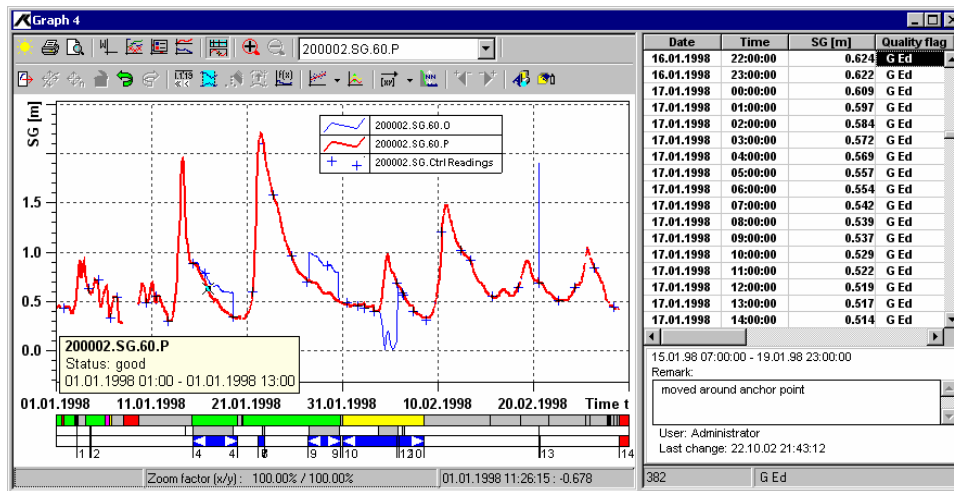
Graph 4

200002.SG.60.P

SG [m]

200002.SG.60.O
200002.SG.60.P
200002.SG.Ctrl Readings

1.5
1.0
0.5
0.0

200002.SG.60.P
Status: good
01.01.1998 01:00 - 01.01.1998 13:00

01.01.1998 11.01.1998 21.01.1998 31.01.1998 10.02.1998 20.02.1998 Time t

1 2 4 4 8 9 9 10 12 0 13 14

Zoom factor (x/y) : 100.00% / 100.00%
01.01.1998 11:26:15 : -0.678

| Date | Time | SG [m] | Quality flag |
|---|---|---|---|
| 16.01.1998 | 22:00:00 | 0.624 | G Ed |
| 16.01.1998 | 23:00:00 | 0.622 | G Ed |
| 17.01.1998 | 00:00:00 | 0.609 | G Ed |
| 17.01.1998 | 01:00:00 | 0.597 | G Ed |
| 17.01.1998 | 02:00:00 | 0.584 | G Ed |
| 17.01.1998 | 03:00:00 | 0.572 | G Ed |
| 17.01.1998 | 04:00:00 | 0.569 | G Ed |
| 17.01.1998 | 05:00:00 | 0.557 | G Ed |
| 17.01.1998 | 06:00:00 | 0.554 | G Ed |
| 17.01.1998 | 07:00:00 | 0.542 | G Ed |
| 17.01.1998 | 08:00:00 | 0.539 | G Ed |
| 17.01.1998 | 09:00:00 | 0.537 | G Ed |
| 17.01.1998 | 10:00:00 | 0.529 | G Ed |
| 17.01.1998 | 11:00:00 | 0.522 | G Ed |
| 17.01.1998 | 12:00:00 | 0.519 | G Ed |
| 17.01.1998 | 13:00:00 | 0.517 | G Ed |
| 17.01.1998 | 14:00:00 | 0.514 | G Ed |

15.01.98 07:00:00 - 19.01.98 23:00:00
Remark:
moved around anchor point

User: Administrator
Last change: 22.10.02 21:43:12

382
G Ed